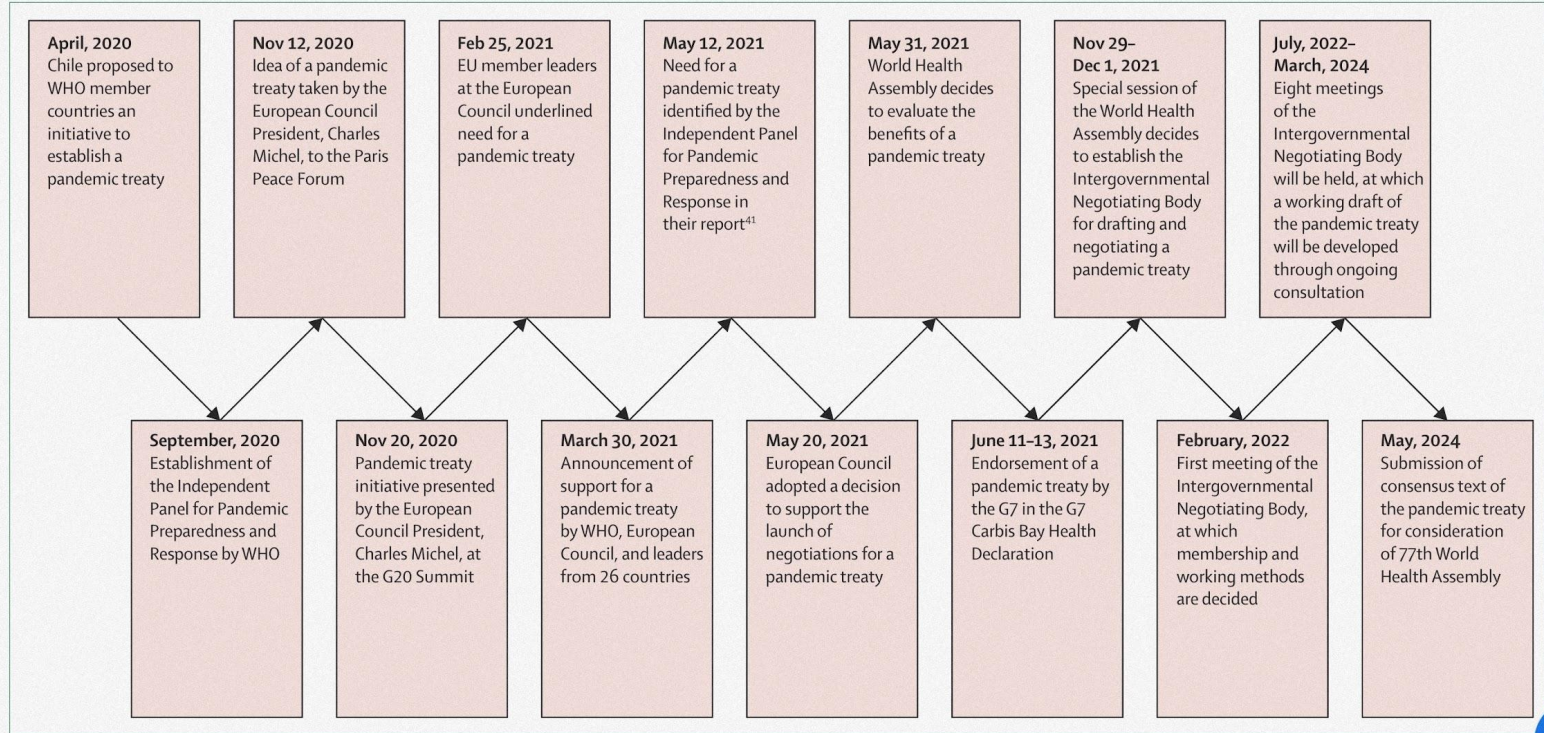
**April, 2020**
Chile proposed to WHO member countries an initiative to establish a pandemic treaty

**September, 2020**
Establishment of the Independent Panel for Pandemic Preparedness and Response by WHO

**Nov 12, 2020**
Idea of a pandemic treaty taken by the European Council President, Charles Michel, to the Paris Peace Forum

**Nov 20, 2020**
Pandemic treaty initiative presented by the European Council President, Charles Michel, at the G20 Summit

**Feb 25, 2021**
EU member leaders at the European Council underlined need for a pandemic treaty

**March 30, 2021**
Announcement of support for a pandemic treaty by WHO, European Council, and leaders from 26 countries

**May 12, 2021**
Need for a pandemic treaty identified by the Independent Panel for Pandemic Preparedness and Response in their report$^{41}$

**May 20, 2021**
European Council adopted a decision to support the launch of negotiations for a pandemic treaty

**May 31, 2021**
World Health Assembly decides to evaluate the benefits of a pandemic treaty

**June 11–13, 2021**
Endorsement of a pandemic treaty by the G7 in the G7 Carbis Bay Health Declaration

**Nov 29–Dec 1, 2021**
Special session of the World Health Assembly decides to establish the Intergovernmental Negotiating Body for drafting and negotiating a pandemic treaty

**February, 2022**
First meeting of the Intergovernmental Negotiating Body, at which membership and working methods are decided

**July, 2022–March, 2024**
Eight meetings of the Intergovernmental Negotiating Body will be held, at which a working draft of the pandemic treaty will be developed through ongoing consultation

**May, 2024**
Submission of consensus text of the pandemic treaty for consideration of 77th World Health Assembly